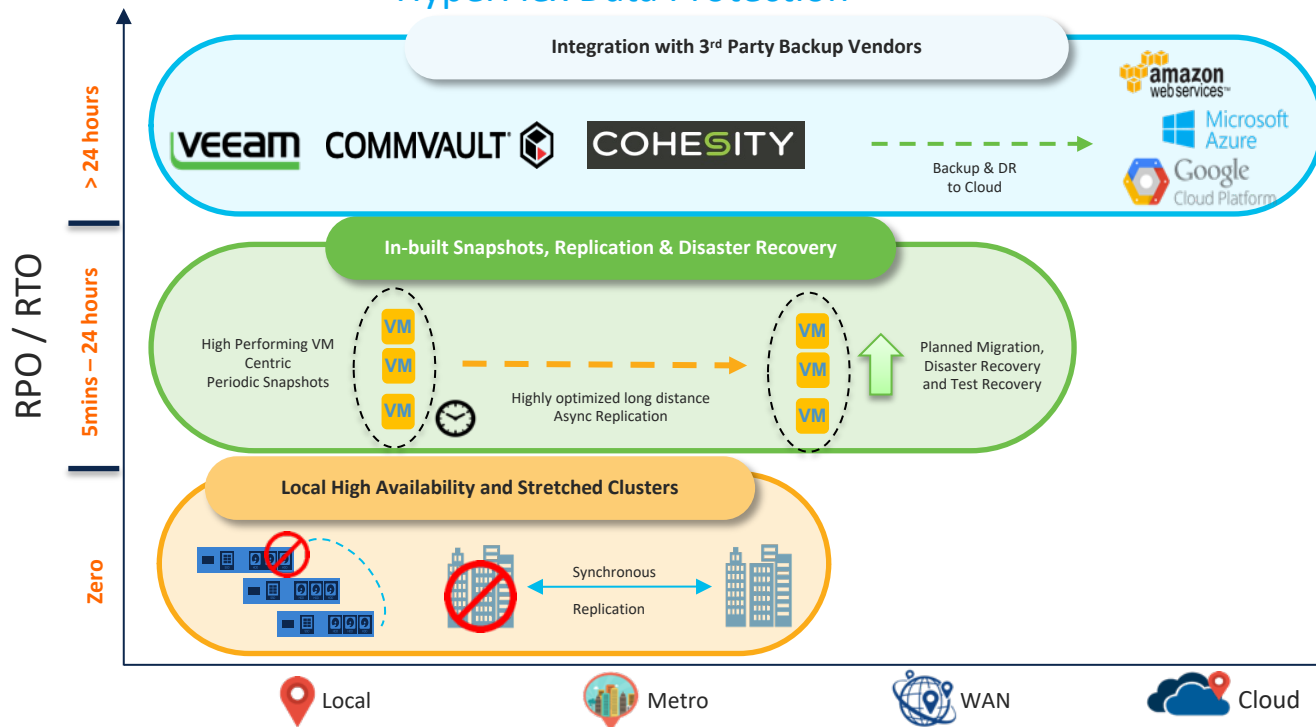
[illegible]

Integration with 3rd Party Backup Vendors

amazon web services™

Microsoft Azure

Google Cloud Platform

VEEAM COMMVAULT COHESITY

Backup & DR to Cloud

> 24 hours

RPO / RTO

In-built Snapshots, Replication & Disaster Recovery

5mins – 24 hours

High Performing VM Centric Periodic Snapshots

VM VM VM

Highly optimized long distance Async Replication

VM VM VM

Planned Migration, Disaster Recovery and Test Recovery

Local High Availability and Stretched Clusters

Zero

Synchronous

Replication

Local

Metro

WAN

Cloud